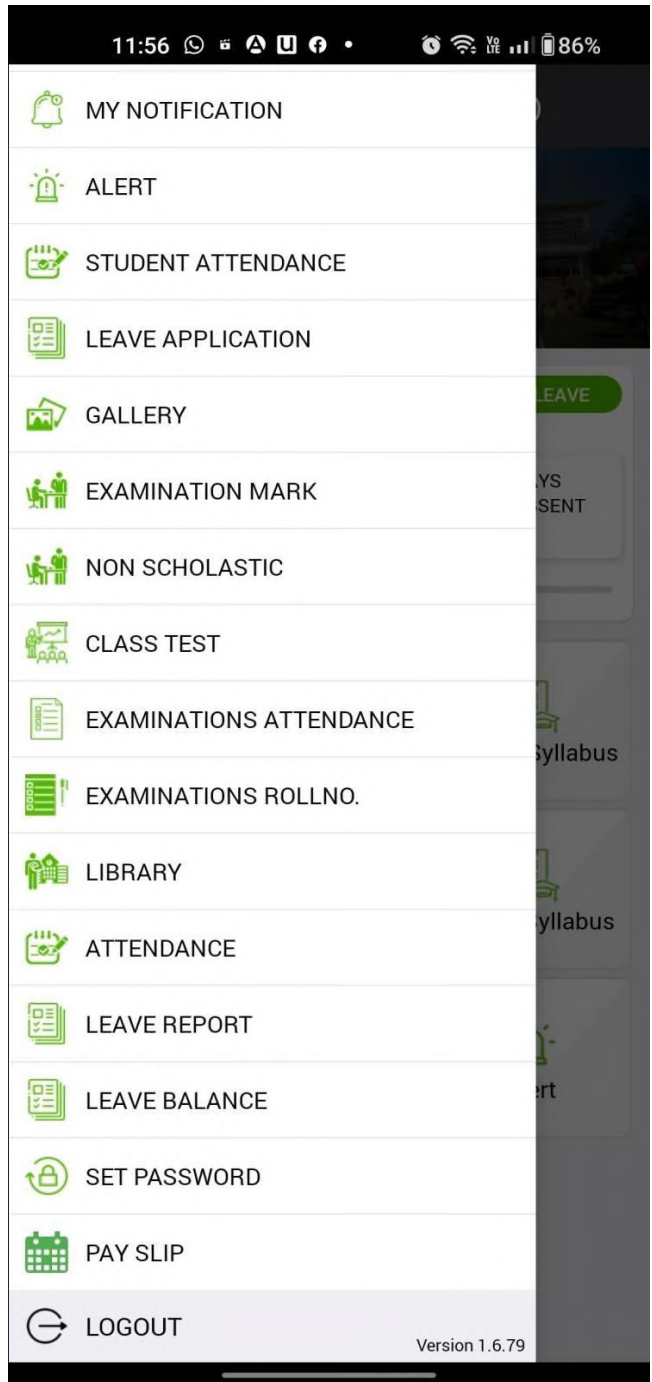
11:56 86%

MY NOTIFICATION

ALERT

STUDENT ATTENDANCE

LEAVE APPLICATION

GALLERY

EXAMINATION MARK

NON SCHOLASTIC

CLASS TEST

EXAMINATIONS ATTENDANCE

EXAMINATIONS ROLLNO.

LIBRARY

ATTENDANCE

LEAVE REPORT

LEAVE BALANCE

SET PASSWORD

PAY SLIP

LOGOUT

Version 1.6.79

LEAVE

YS SENT

Syllabus

yllabus

rt